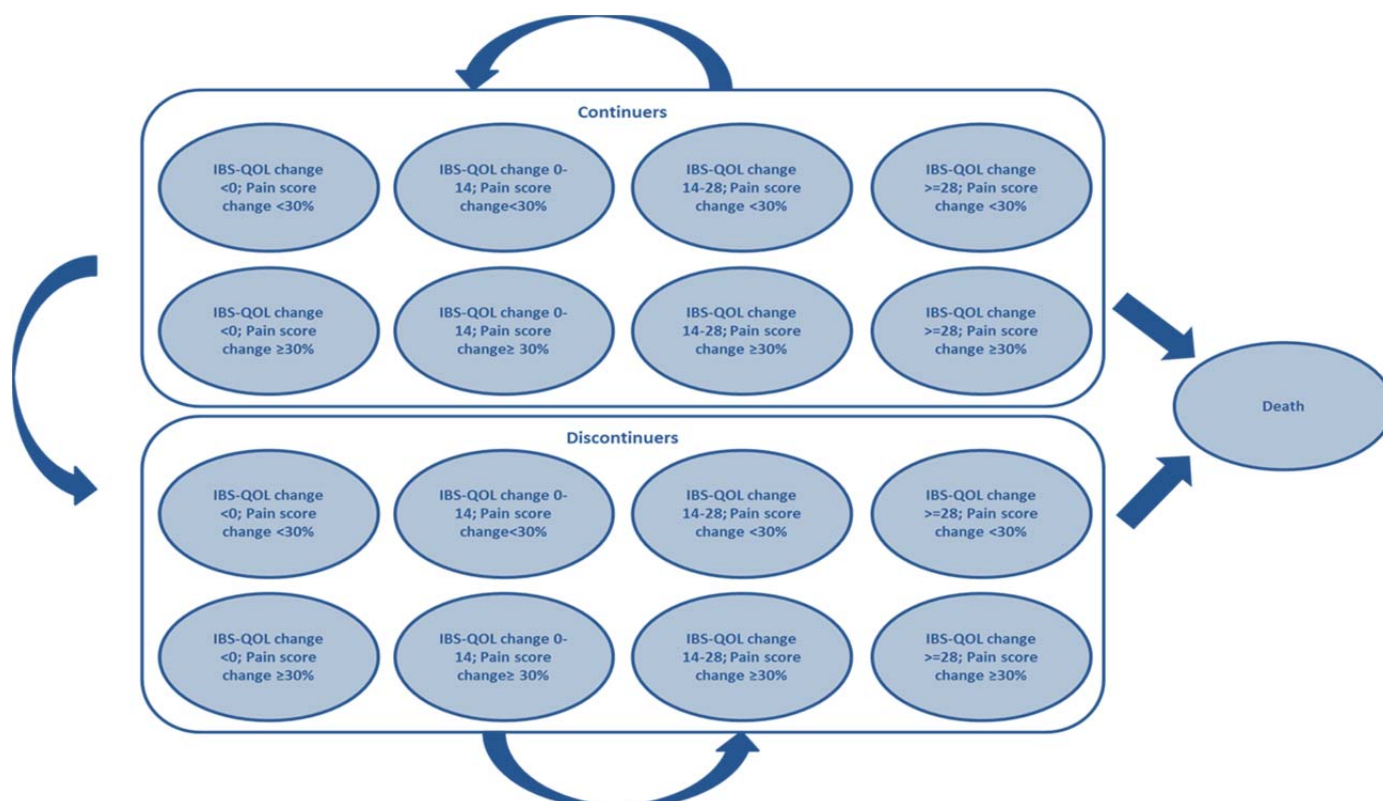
Continuers

IBS-QOL change <0; Pain score change <30%

IBS-QOL change 0-14; Pain score change<30%

IBS-QOL change 14-28; Pain score change <30%

IBS-QOL change >=28; Pain score change <30%

IBS-QOL change <0; Pain score change ≥30%

IBS-QOL change 0-14; Pain score change≥ 30%

IBS-QOL change 14-28; Pain score change ≥30%

IBS-QOL change >=28; Pain score change ≥30%

Death

Discontinuers

IBS-QOL change <0; Pain score change <30%

IBS-QOL change 0-14; Pain score change<30%

IBS-QOL change 14-28; Pain score change <30%

IBS-QOL change >=28; Pain score change <30%

IBS-QOL change <0; Pain score change ≥30%

IBS-QOL change 0-14; Pain score change≥ 30%

IBS-QOL change 14-28; Pain score change ≥30%

IBS-QOL change >=28; Pain score change ≥30%